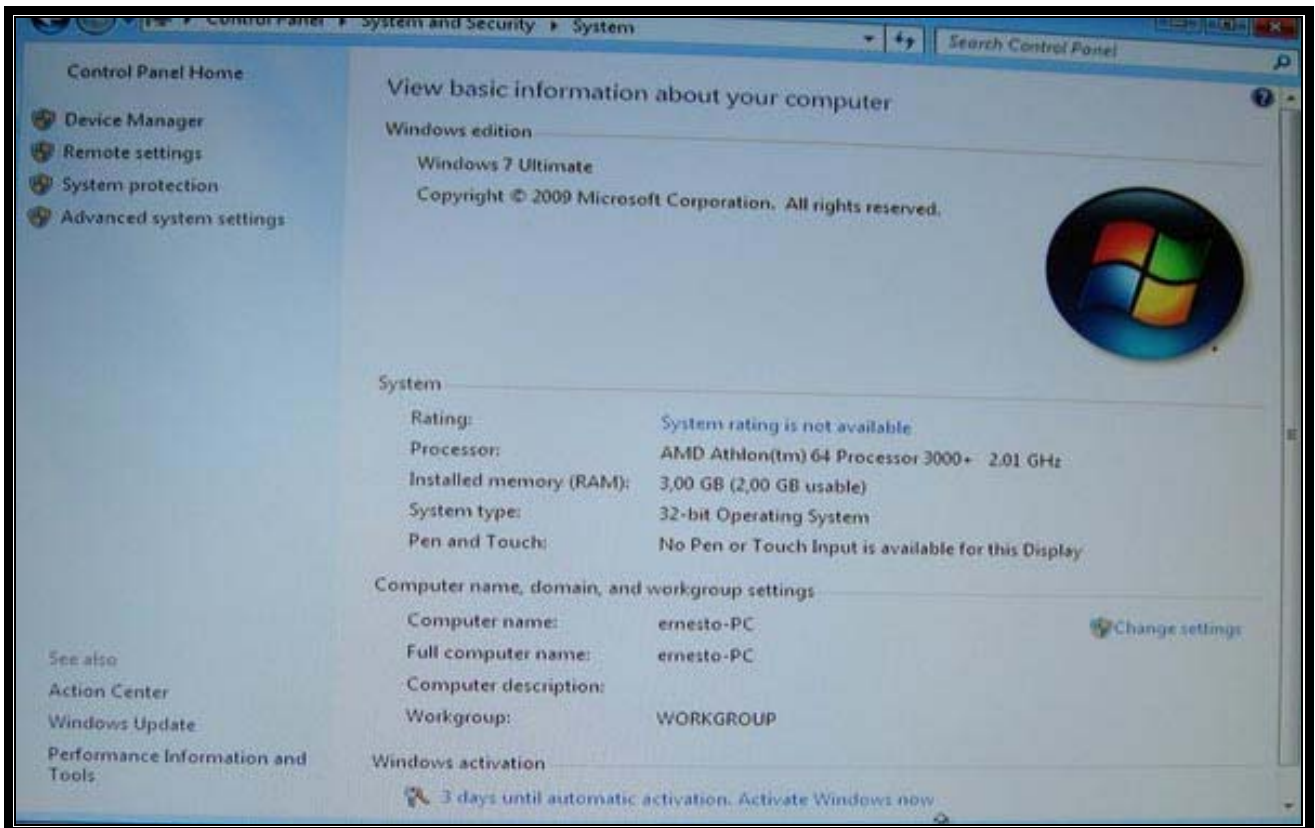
Control Panel ▸ System and Security ▸ System

Search Control Panel

Control Panel Home

Device Manager

Remote settings

System protection

Advanced system settings

View basic information about your computer

Windows edition

Windows 7 Ultimate

Copyright © 2009 Microsoft Corporation. All rights reserved.

System

| | |
|---|---|
| Rating: | System rating is not available |
| Processor: | AMD Athlon(tm) 64 Processor 3000+ 2.01 GHz |
| Installed memory (RAM): | 3,00 GB (2,00 GB usable) |
| System type: | 32-bit Operating System |
| Pen and Touch: | No Pen or Touch Input is available for this Display |

Computer name, domain, and workgroup settings

| | |
|---|---|
| Computer name: | ernesto-PC |
| Full computer name: | ernesto-PC |
| Computer description: | |
| Workgroup: | WORKGROUP |

Change settings

See also

Action Center

Windows Update

Performance Information and Tools

Windows activation

3 days until automatic activation. Activate Windows now